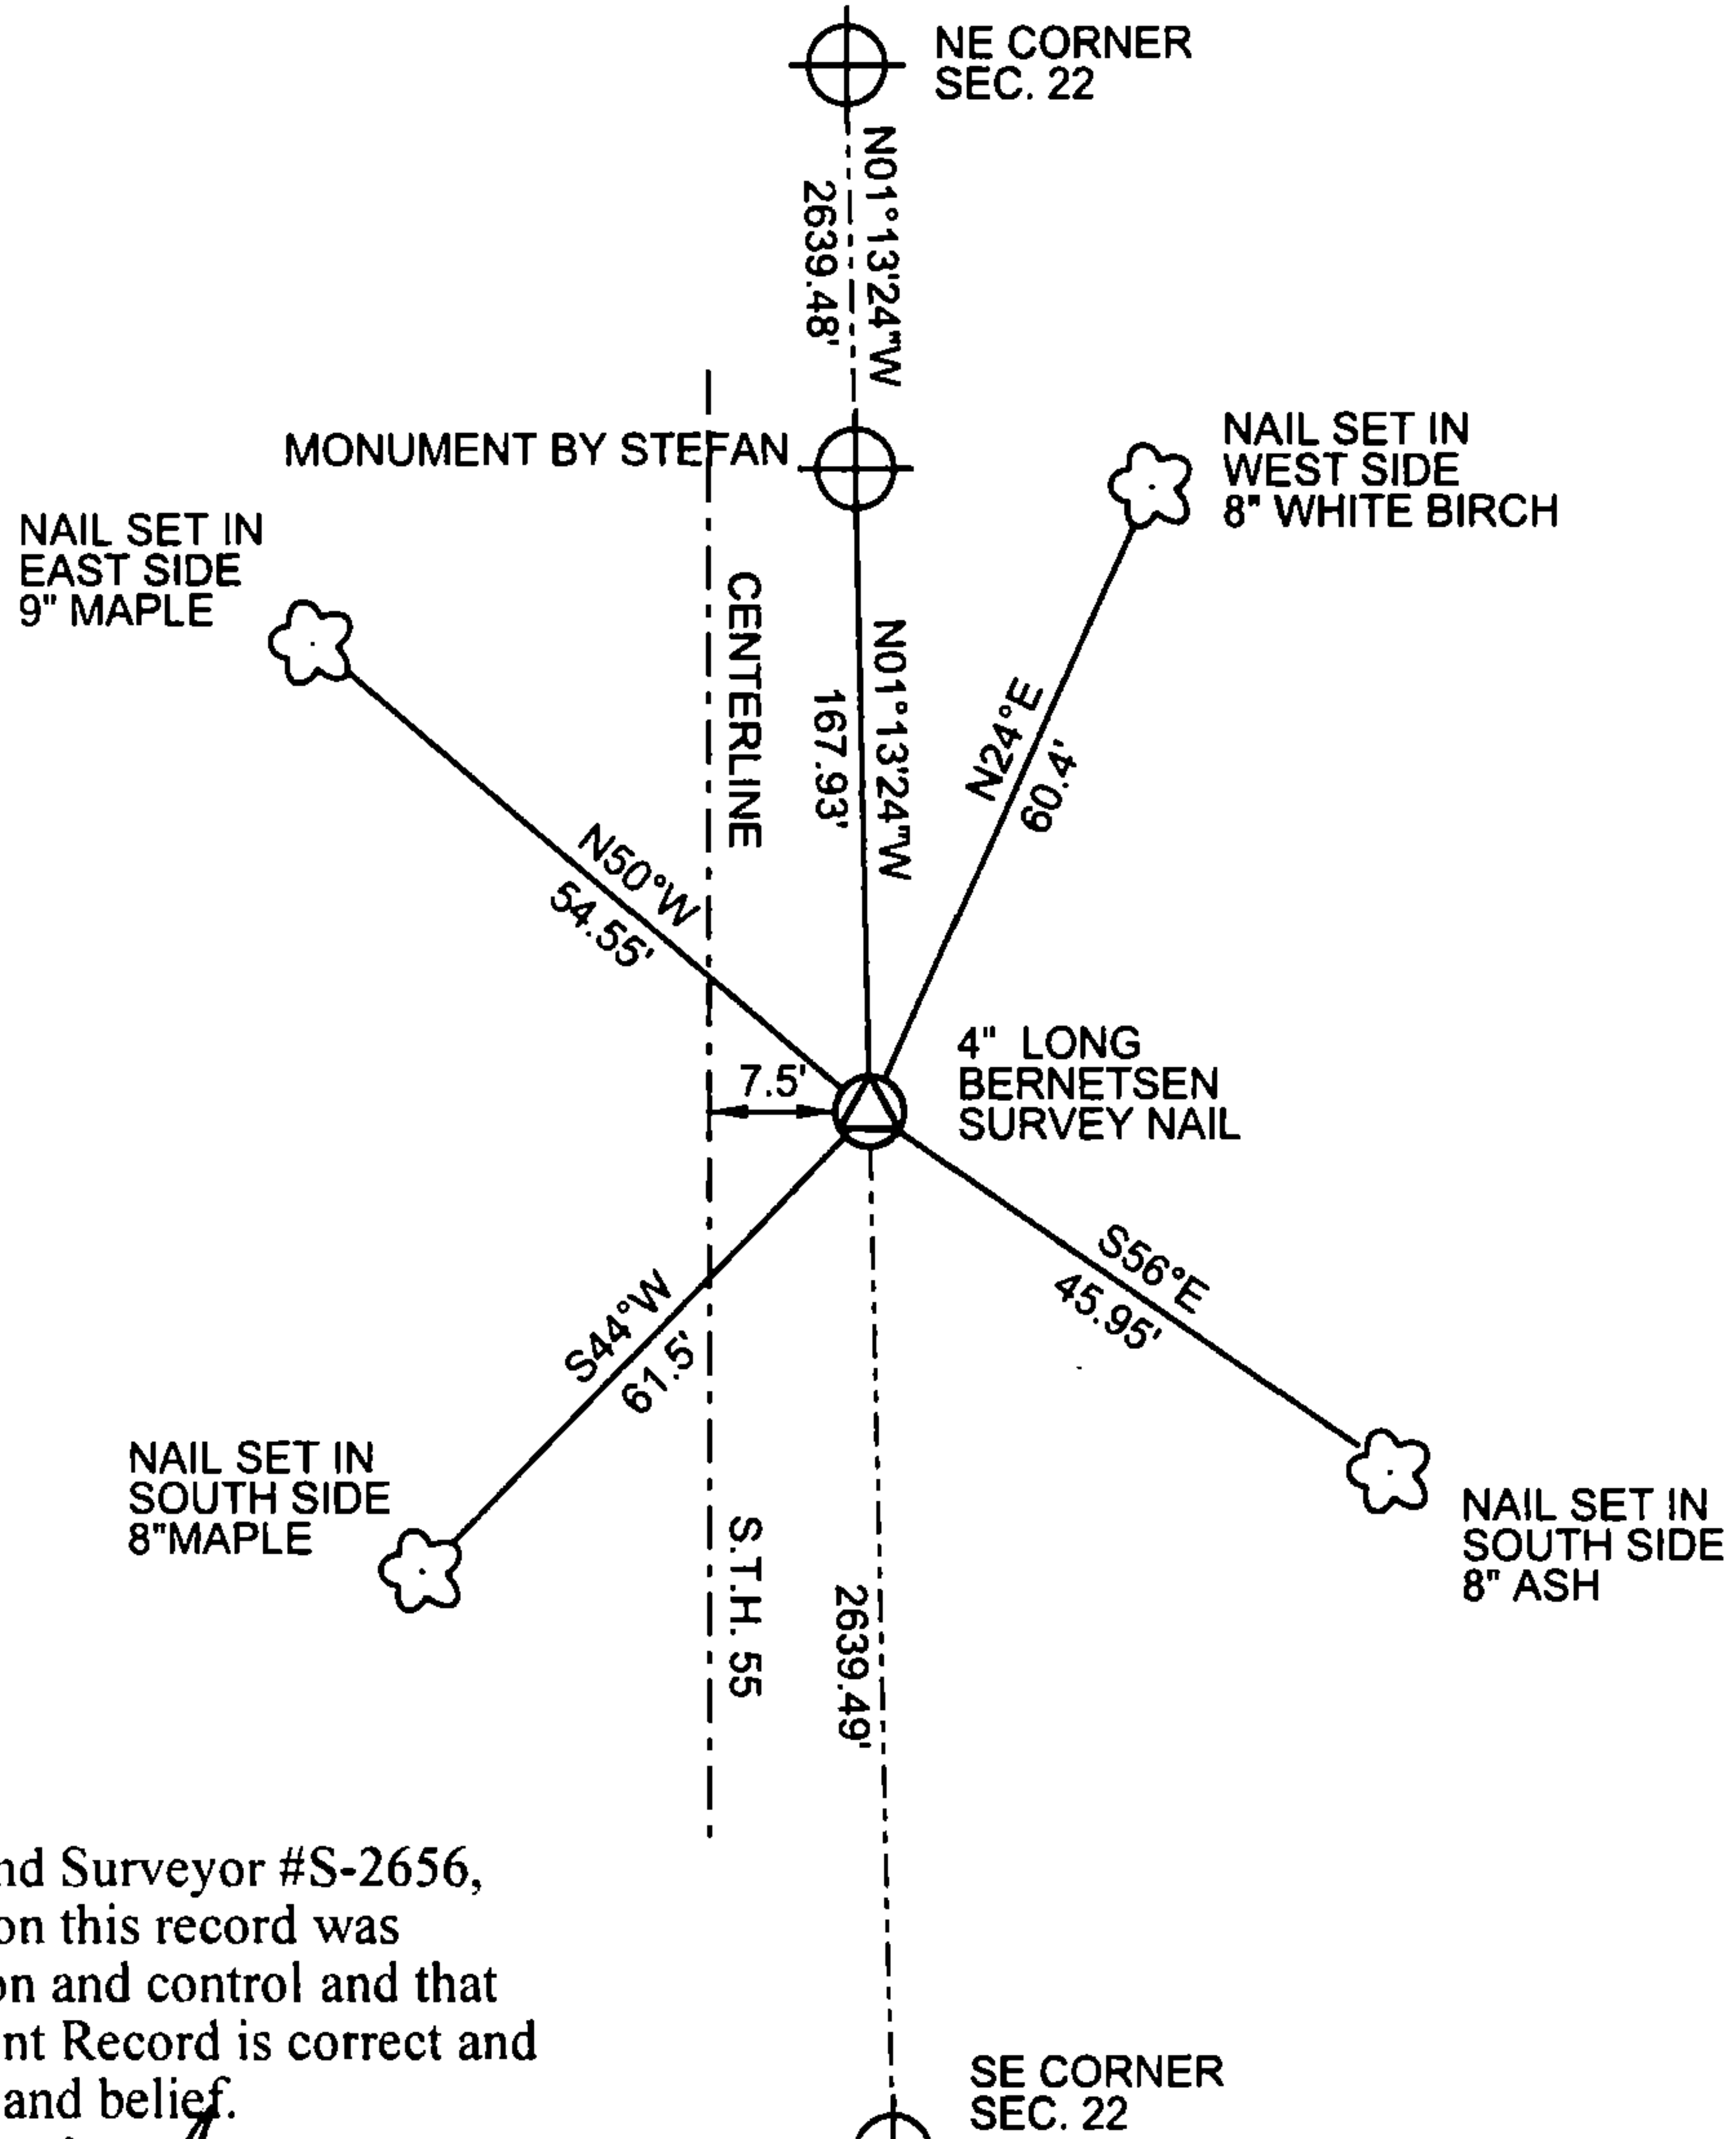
NE CORNER
SEC. 22

N01°13'24"W
2639.48'

MONUMENT BY STEFAN

NAIL SET IN
WEST SIDE
8" WHITE BIRCH

NAIL SET IN
EAST SIDE
9" MAPLE

CENTERLINE

N01°13'24"W
167.93'

N24°E
60.4'

N50°W
54.55'

7.5'

4" LONG
BERNETSEN
SURVEY NAIL

S56°E
45.95'

S44°W
61.5'

NAIL SET IN
SOUTH SIDE
8"MAPLE

NAIL SET IN
SOUTH SIDE
8" ASH

S.T.H. 55

2639.49'

nd Surveyor #S-2656, on this record was on and control and that nt Record is correct and and belief.

SE CORNER
SEC. 22